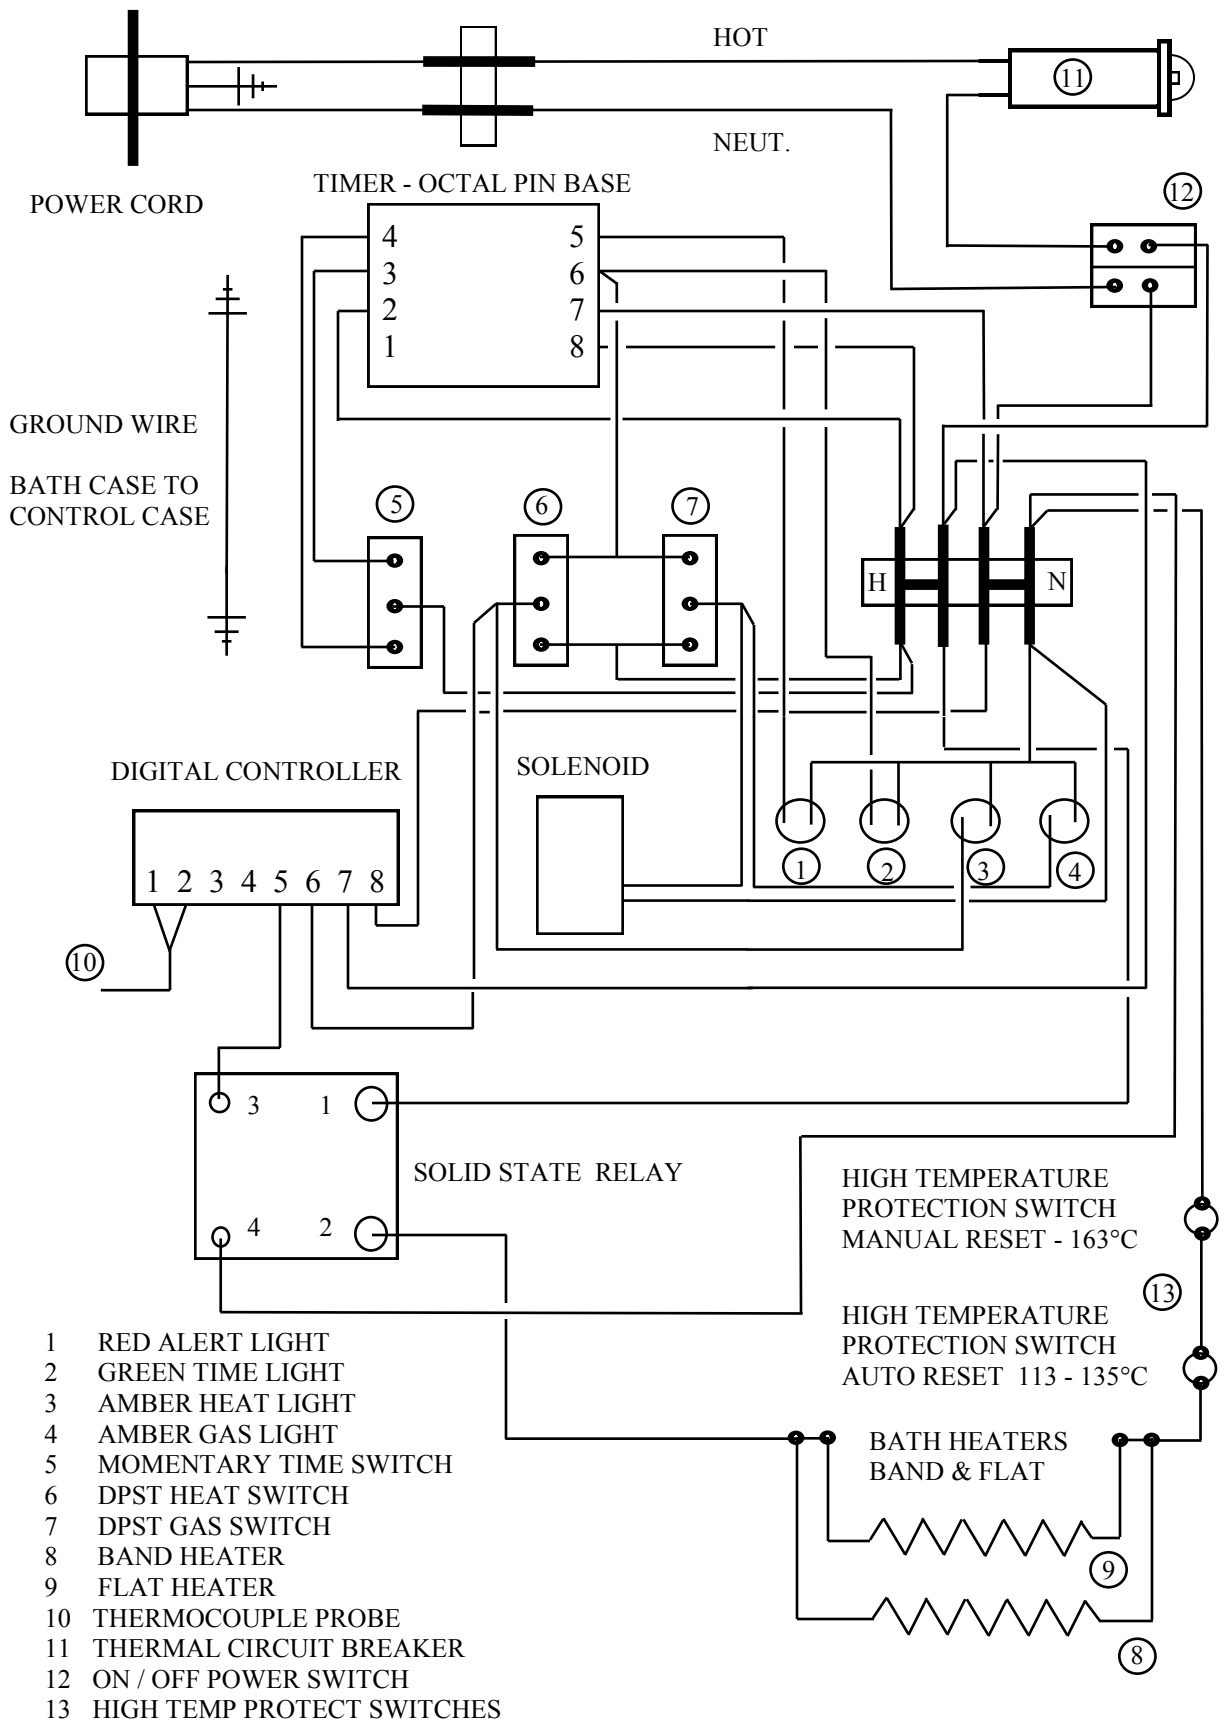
HOT

11

NEUT.

POWER CORD

TIMER - OCTAL PIN BASE

12

| 4 | 5 |
|---|---|
| 3 | 6 |
| 2 | 7 |
| 1 | 8 |

GROUND WIRE

BATH CASE TO CONTROL CASE

5

6

7

H

N

DIGITAL CONTROLLER

SOLENOID

1 2 3 4 5 6 7 8

1

2

3

4

10

3

1

SOLID STATE RELAY

4

2

HIGH TEMPERATURE PROTECTION SWITCH MANUAL RESET - 163°C

13

HIGH TEMPERATURE PROTECTION SWITCH AUTO RESET 113 - 135°C

BATH HEATERS BAND & FLAT

9

8

1 RED ALERT LIGHT
2 GREEN TIME LIGHT
3 AMBER HEAT LIGHT
4 AMBER GAS LIGHT
5 MOMENTARY TIME SWITCH
6 DPST HEAT SWITCH
7 DPST GAS SWITCH
8 BAND HEATER
9 FLAT HEATER
10 THERMOCOUPLE PROBE
11 THERMAL CIRCUIT BREAKER
12 ON / OFF POWER SWITCH
13 HIGH TEMP PROTECT SWITCHES